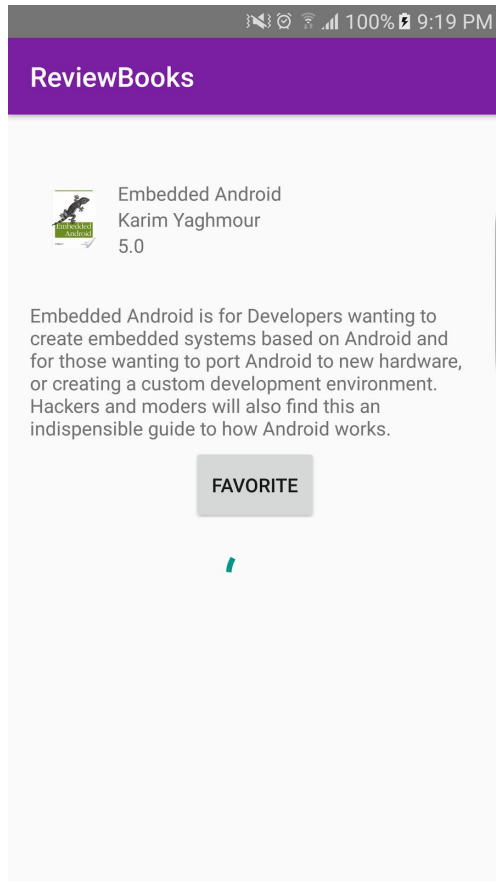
100% 9:19 PM

ReviewBooks

Embedded Android

Embedded Android
Karim Yaghmour
5.0

Embedded Android is for Developers wanting to create embedded systems based on Android and for those wanting to port Android to new hardware, or creating a custom development environment. Hackers and moders will also find this an indispensible guide to how Android works.

FAVORITE